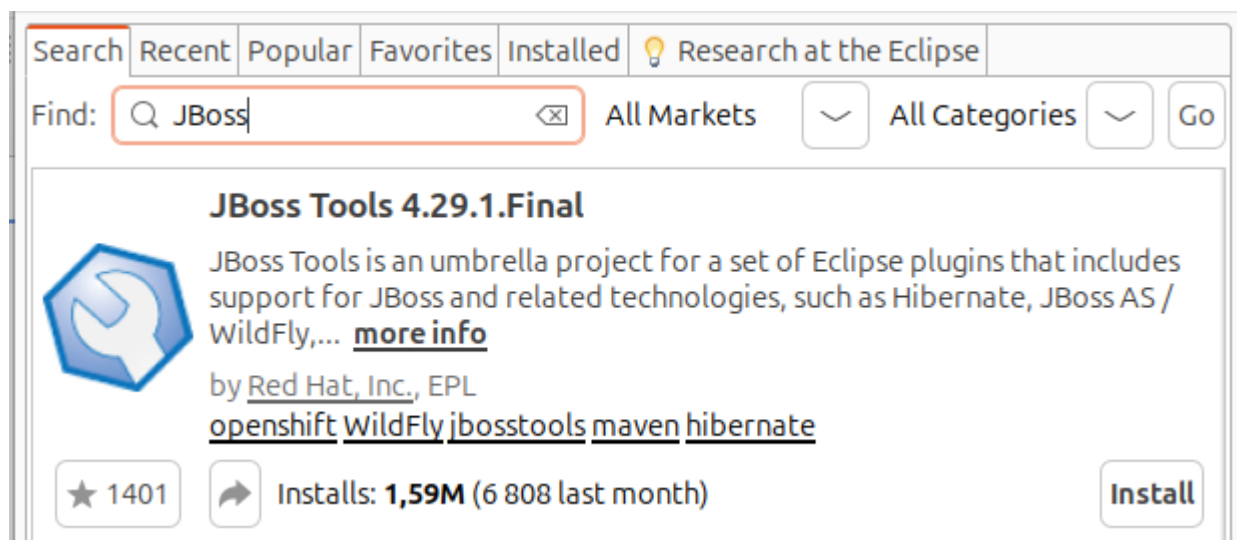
Search | Recent | Popular | Favorites | Installed | Research at the Eclipse

Find: JBoss All Markets All Categories Go

JBoss Tools 4.29.1.Final

JBoss Tools is an umbrella project for a set of Eclipse plugins that includes support for JBoss and related technologies, such as Hibernate, JBoss AS / WildFly,... more info

by Red Hat, Inc., EPL

openshift WildFly jbosstools maven hibernate

1401 Installs: 1,59M (6 808 last month) Install